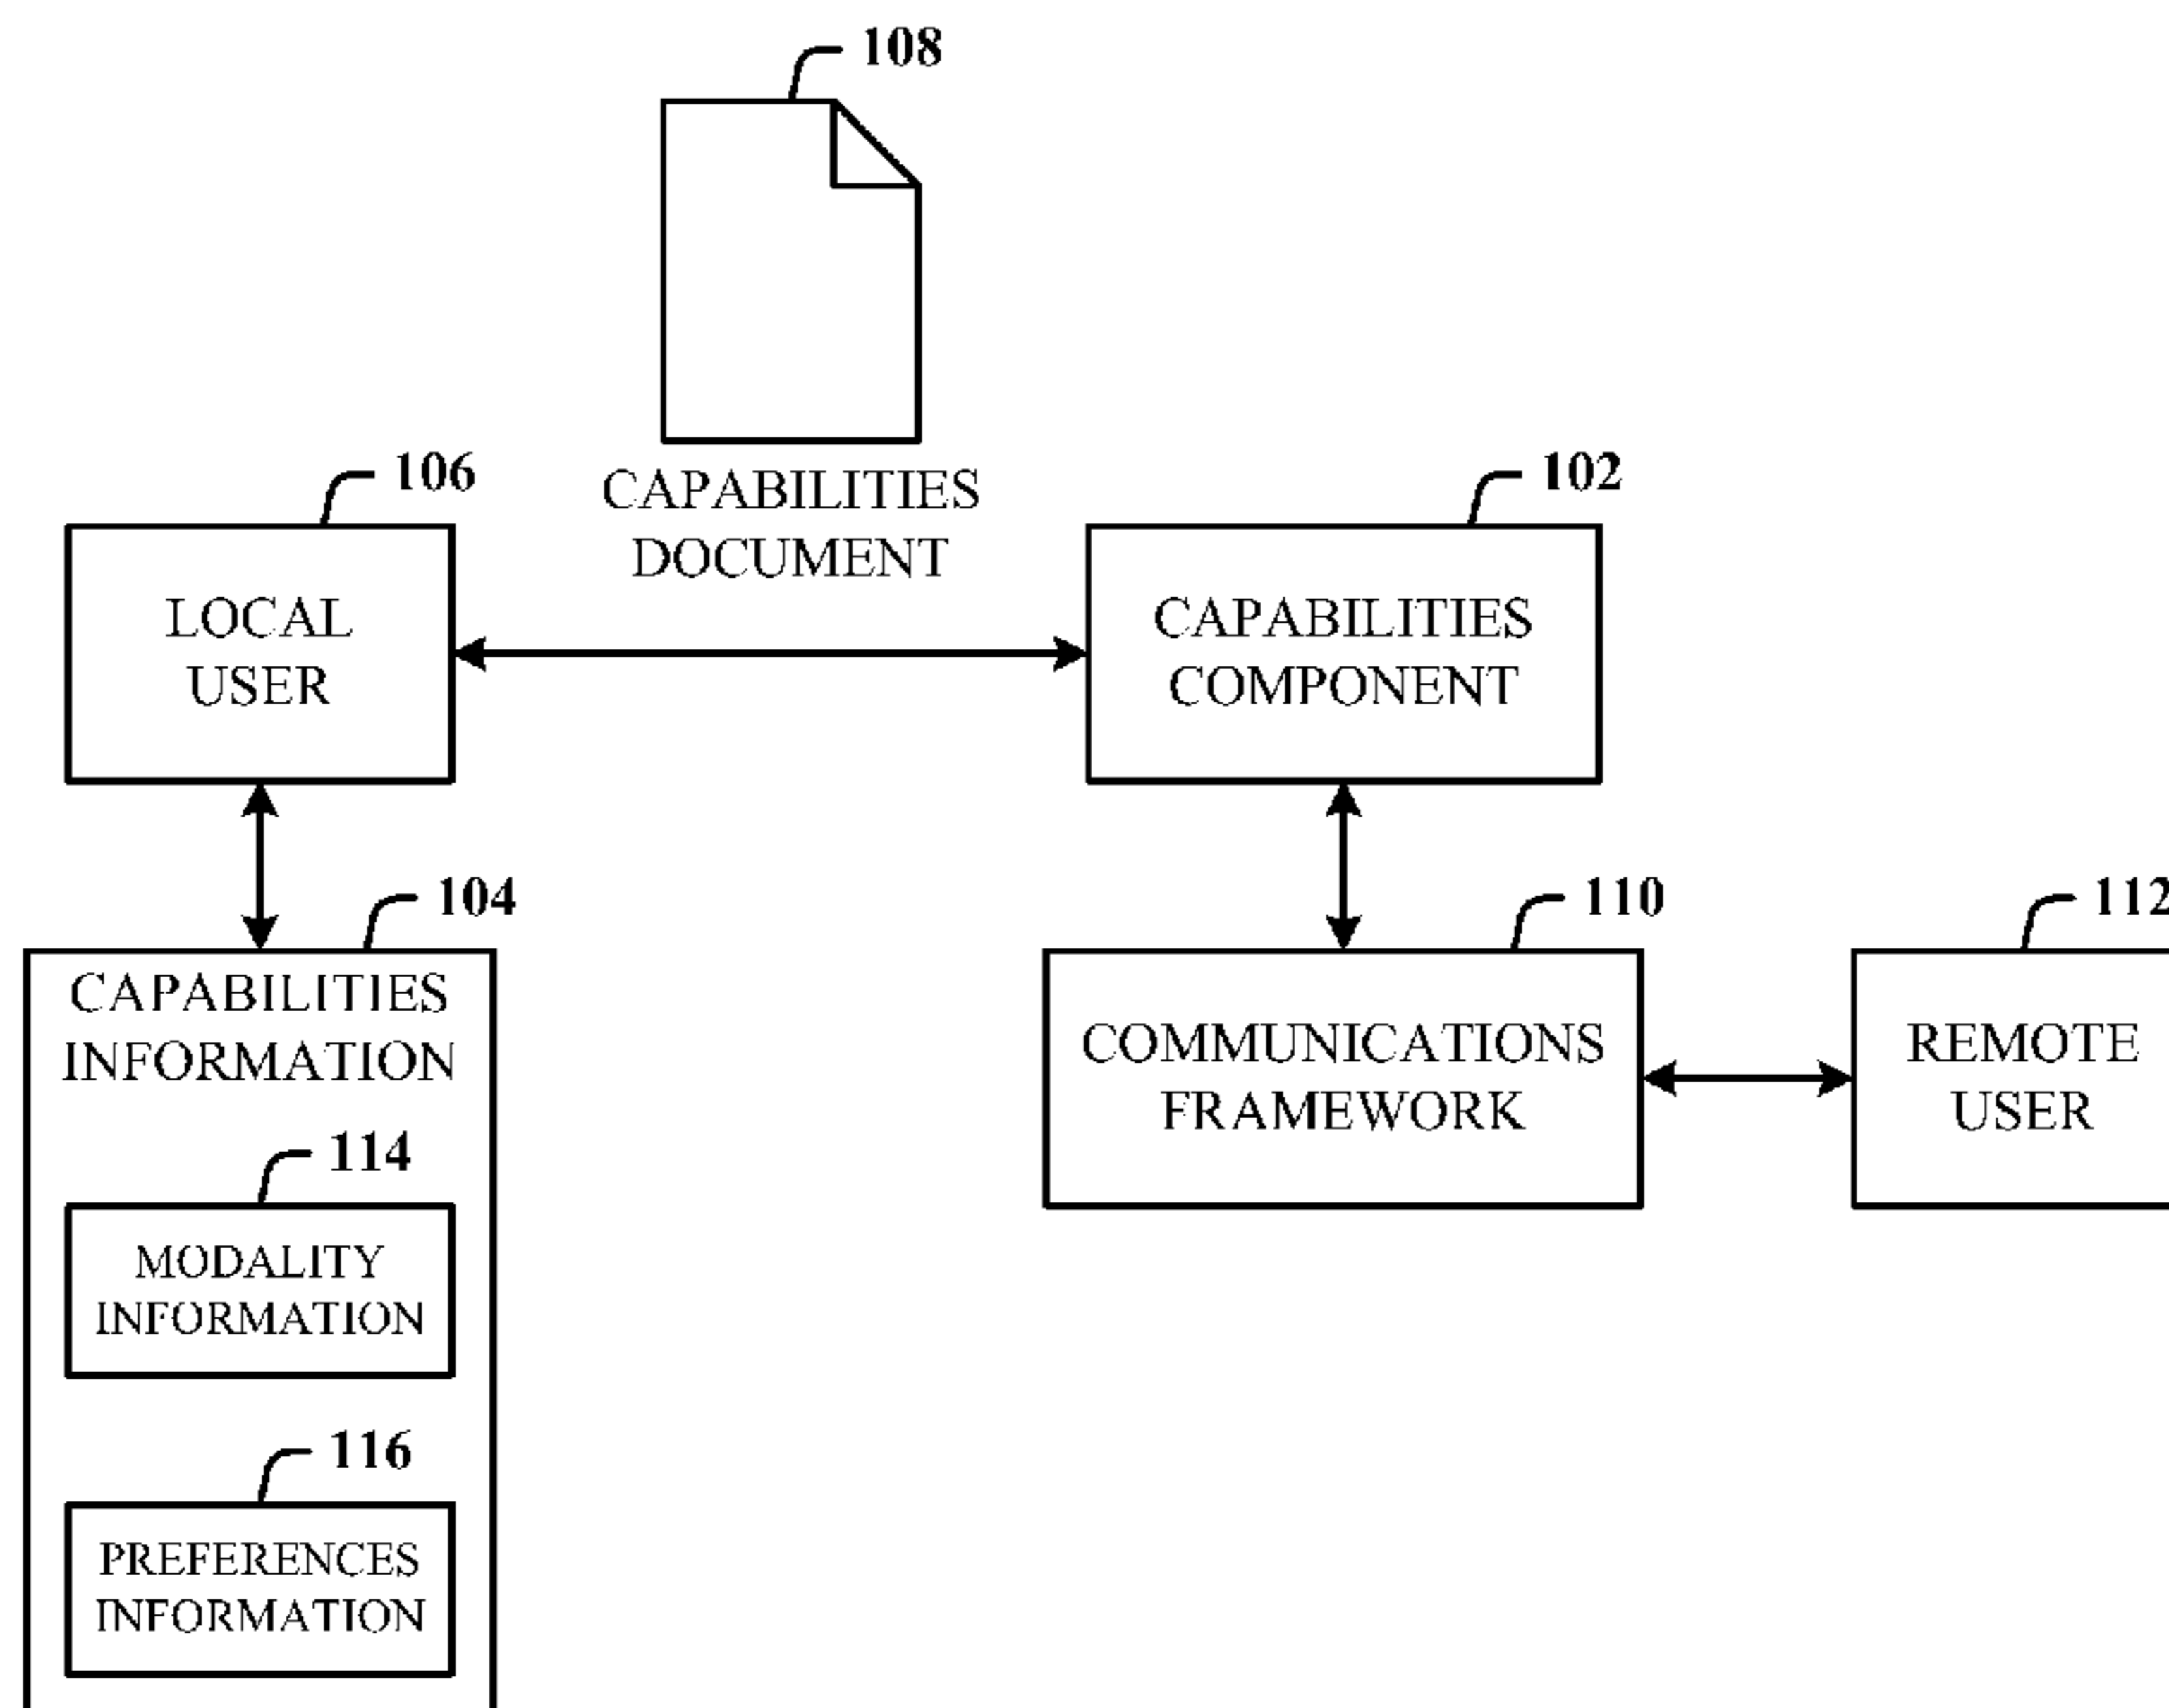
108

CAPABILITIES DOCUMENT

106

LOCAL USER

102

CAPABILITIES COMPONENT

104

CAPABILITIES INFORMATION

114

MODALITY INFORMATION

116

PREFERENCES INFORMATION

110

COMMUNICATIONS FRAMEWORK

112

REMOTE USER